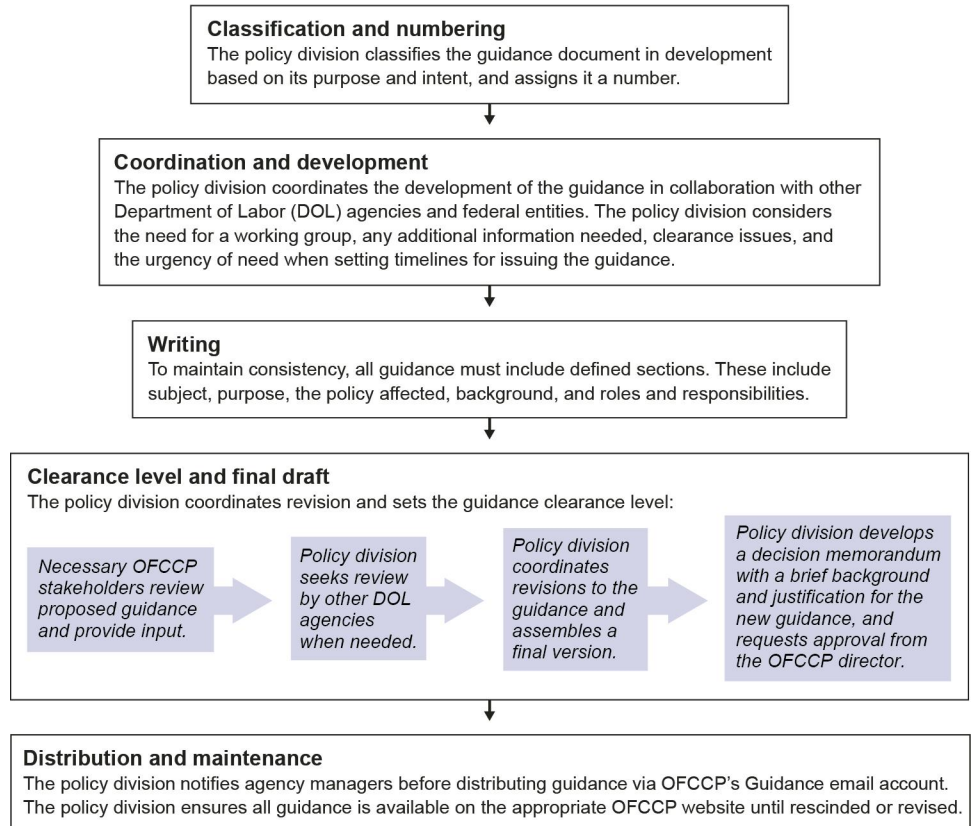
**Classification and numbering**
The policy division classifies the guidance document in development based on its purpose and intent, and assigns it a number.

**Coordination and development**
The policy division coordinates the development of the guidance in collaboration with other Department of Labor (DOL) agencies and federal entities. The policy division considers the need for a working group, any additional information needed, clearance issues, and the urgency of need when setting timelines for issuing the guidance.

**Writing**
To maintain consistency, all guidance must include defined sections. These include subject, purpose, the policy affected, background, and roles and responsibilities.

**Clearance level and final draft**
The policy division coordinates revision and sets the guidance clearance level:

*Necessary OFCCP stakeholders review proposed guidance and provide input.*

*Policy division seeks review by other DOL agencies when needed.*

*Policy division coordinates revisions to the guidance and assembles a final version.*

*Policy division develops a decision memorandum with a brief background and justification for the new guidance, and requests approval from the OFCCP director.*

**Distribution and maintenance**
The policy division notifies agency managers before distributing guidance via OFCCP's Guidance email account. The policy division ensures all guidance is available on the appropriate OFCCP website until rescinded or revised.